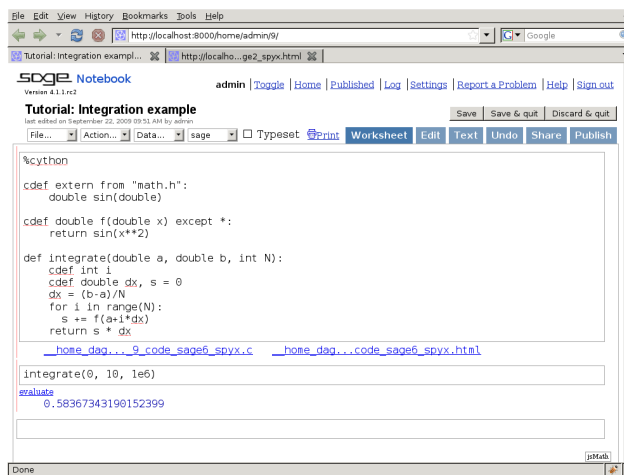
File Edit View History Bookmarks Tools Help

http://localhost:8000/home/admin/9/

Google

Tutorial: Integration exampl...

http://localho...ge2_spyx.html

sage Notebook
Version 4.1.1.rc2

admin | Toggle | Home | Published | Log | Settings | Report a Problem | Help | Sign out

Tutorial: Integration example
last edited on September 22, 2009 09:51 AM by admin

Save | Save & quit | Discard & quit

File... | Action... | Data... | sage | ☐ Typeset | Print | Worksheet | Edit | Text | Undo | Share | Publish

%cython

cdef extern from "math.h":
    double sin(double)

cdef double f(double x) except *:
    return sin(x**2)

def integrate(double a, double b, int N):
    cdef int i
    cdef double dx, s = 0
    dx = (b-a)/N
    for i in range(N):
        s += f(a+i*dx)
    return s * dx

__home_dag..._9_code_sage6_spyx.c    __home_dag...code_sage6_spyx.html

integrate(0, 10, 1e6)

evaluate
    0.583673431901523​99

jsMath

Done